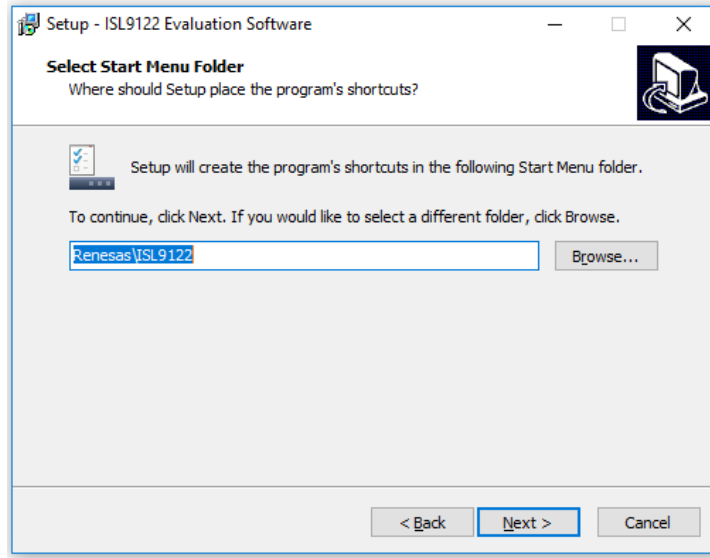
Setup - ISL9122 Evaluation Software

Select Start Menu Folder
Where should Setup place the program's shortcuts?

Setup will create the program's shortcuts in the following Start Menu folder.

To continue, click Next. If you would like to select a different folder, click Browse.

Renesas\ISL9122

Browse...

< Back

Next >

Cancel